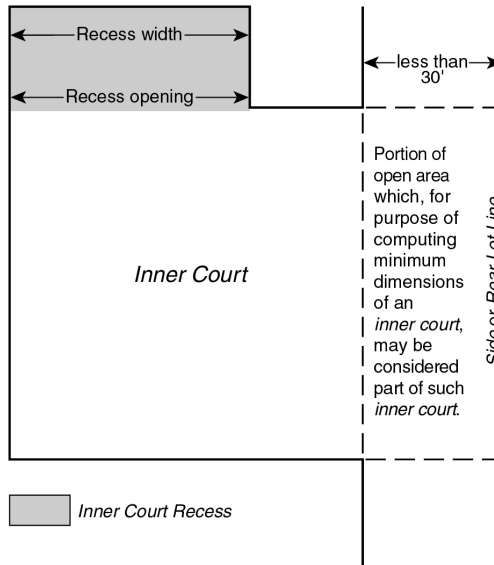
Recess width

Recess opening

less than 30'

Inner Court

Portion of open area which, for purpose of computing minimum dimensions of an *inner court*, may be considered part of such *inner court*.

Side or Rear Lot Line

Inner Court Recess